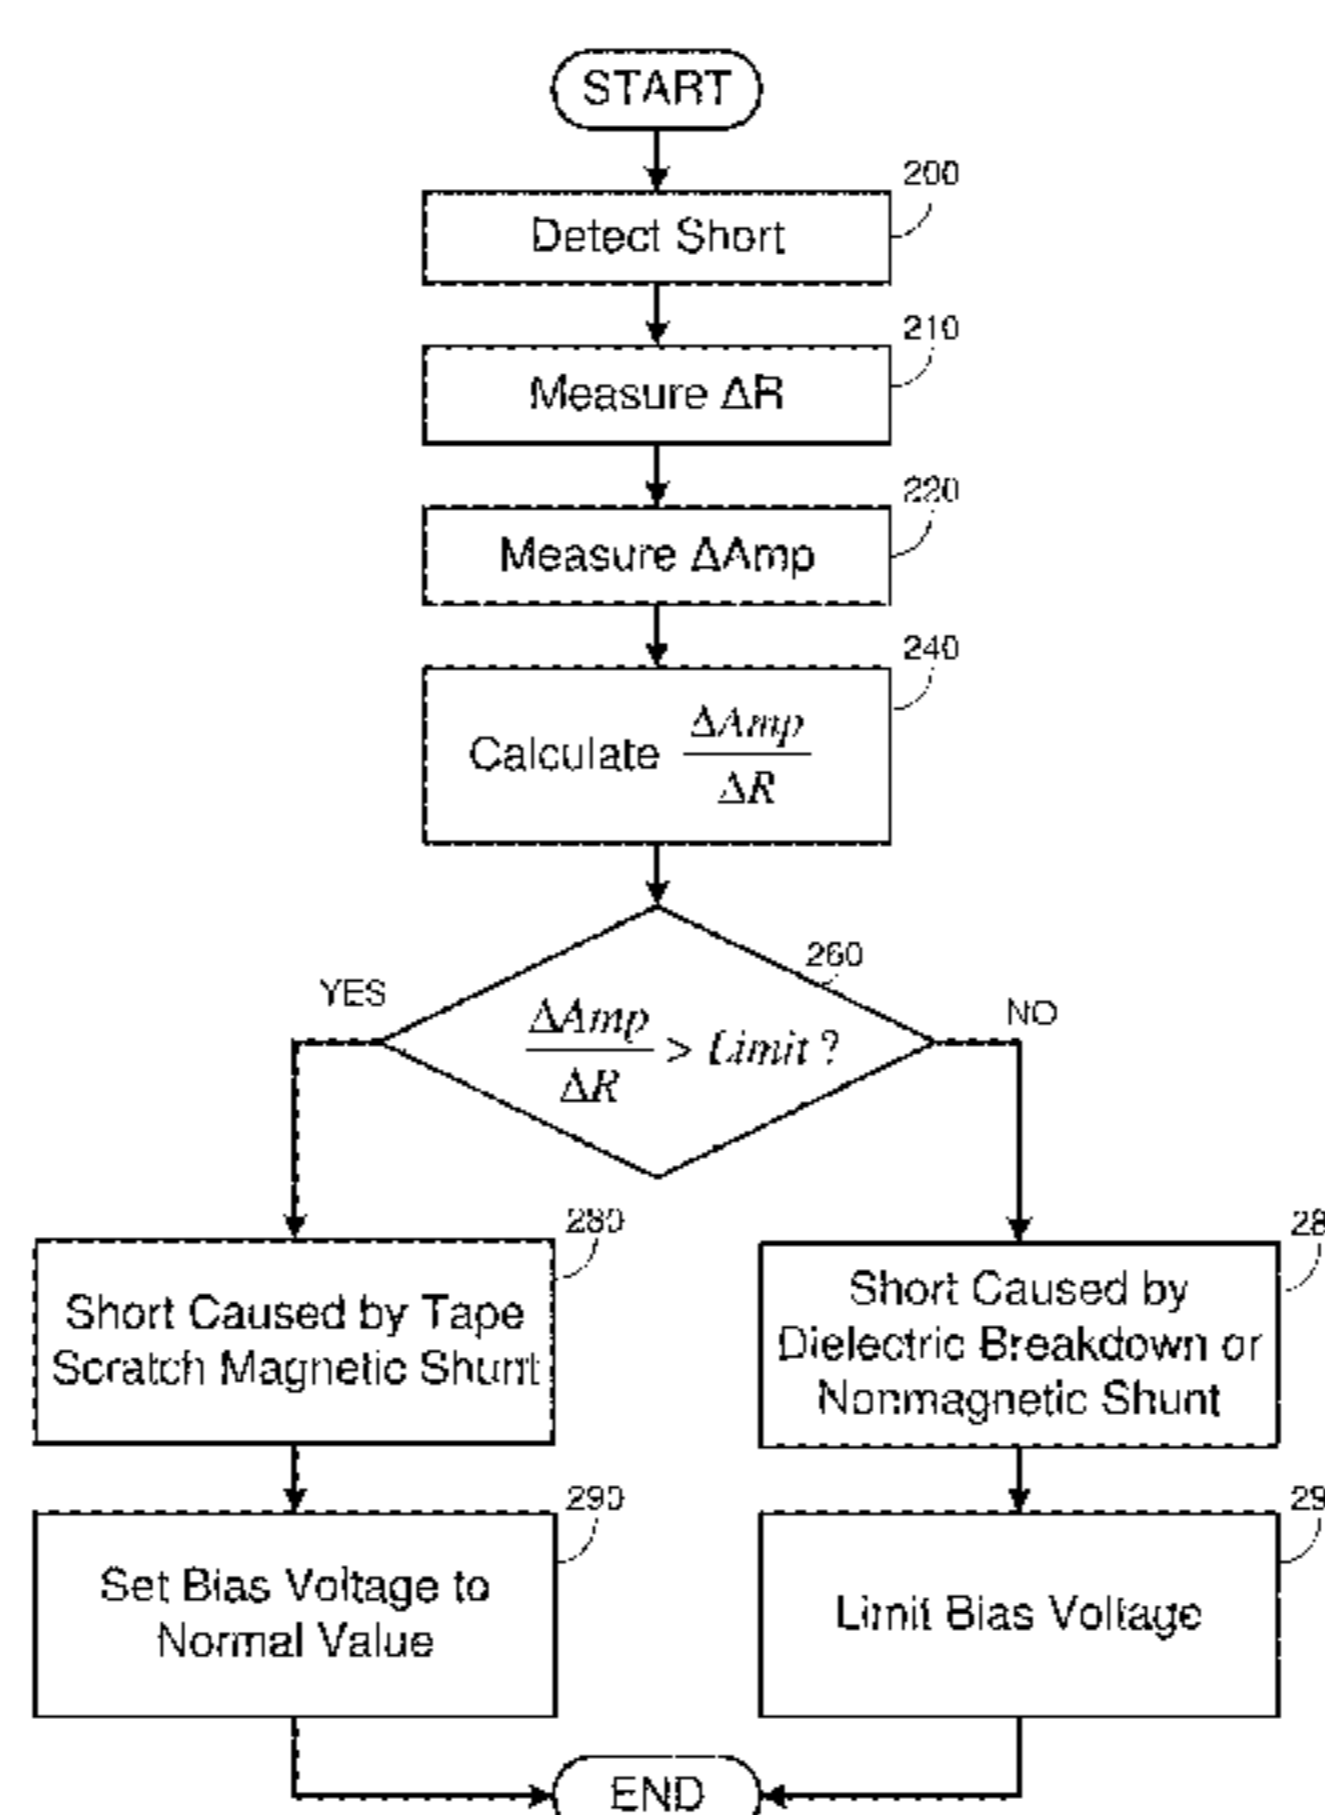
START

200
Detect Short

210
Measure ΔR

220
Measure ΔAmp

240
Calculate $\frac{\Delta Amp}{\Delta R}$

260
YES
$\frac{\Delta Amp}{\Delta R} > Limit$ ?
NO

280
Short Caused by Tape Scratch Magnetic Shunt

28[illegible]
Short Caused by Dielectric Breakdown or Nonmagnetic Shunt

290
Set Bias Voltage to Normal Value

29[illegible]
Limit Bias Voltage

END